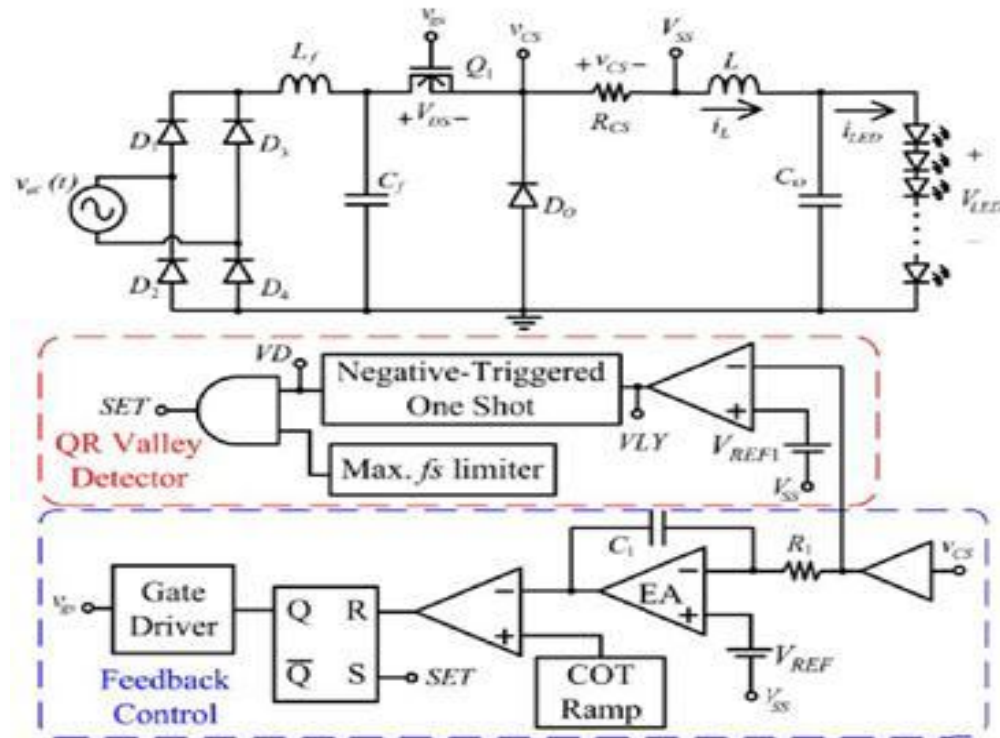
$v_{GS}$ $Q_1$ $L_f$ $+V_{DS}-$ $v_{CS}$ $V_{SS}$ $+v_{CS}-$ $R_{CS}$ $L$ $i_L$ $i_{LED}$ $D_1$ $D_3$ $v_{ac}(t)$ $C_f$ $D_O$ $C_O$ + $V_{LED}$ $D_2$ $D_4$

VD
Negative-Triggered One Shot
SET
QR Valley Detector
VLY
$V_{REF1}$
Max. fs limiter
$V_{SS}$

$C_1$
$R_1$
$v_{CS}$
$v_{GS}$
Gate Driver
Q R
$\overline{Q}$ S
SET
EA
$V_{REF}$
$V_{SS}$
Feedback Control
COT Ramp